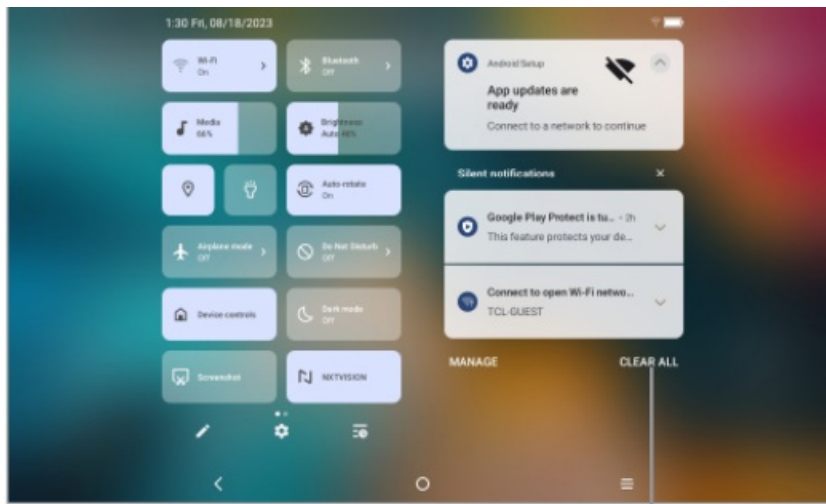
1:30 Fri, 08/18/2023

Wi-Fi
On

Bluetooth
Off

Media
66%

Brightness
Auto 46%

Auto-rotate
On

Airplane mode
Off

Do Not Disturb
Off

Device controls

Dark mode
Off

Screenshot

NXTVISION

Android Setup

App updates are ready

Connect to a network to continue

Silent notifications

Google Play Protect is tu.. · 2h
This feature protects your de...

Connect to open Wi-Fi netwo...
TCL-GUEST

MANAGE

CLEAR ALL